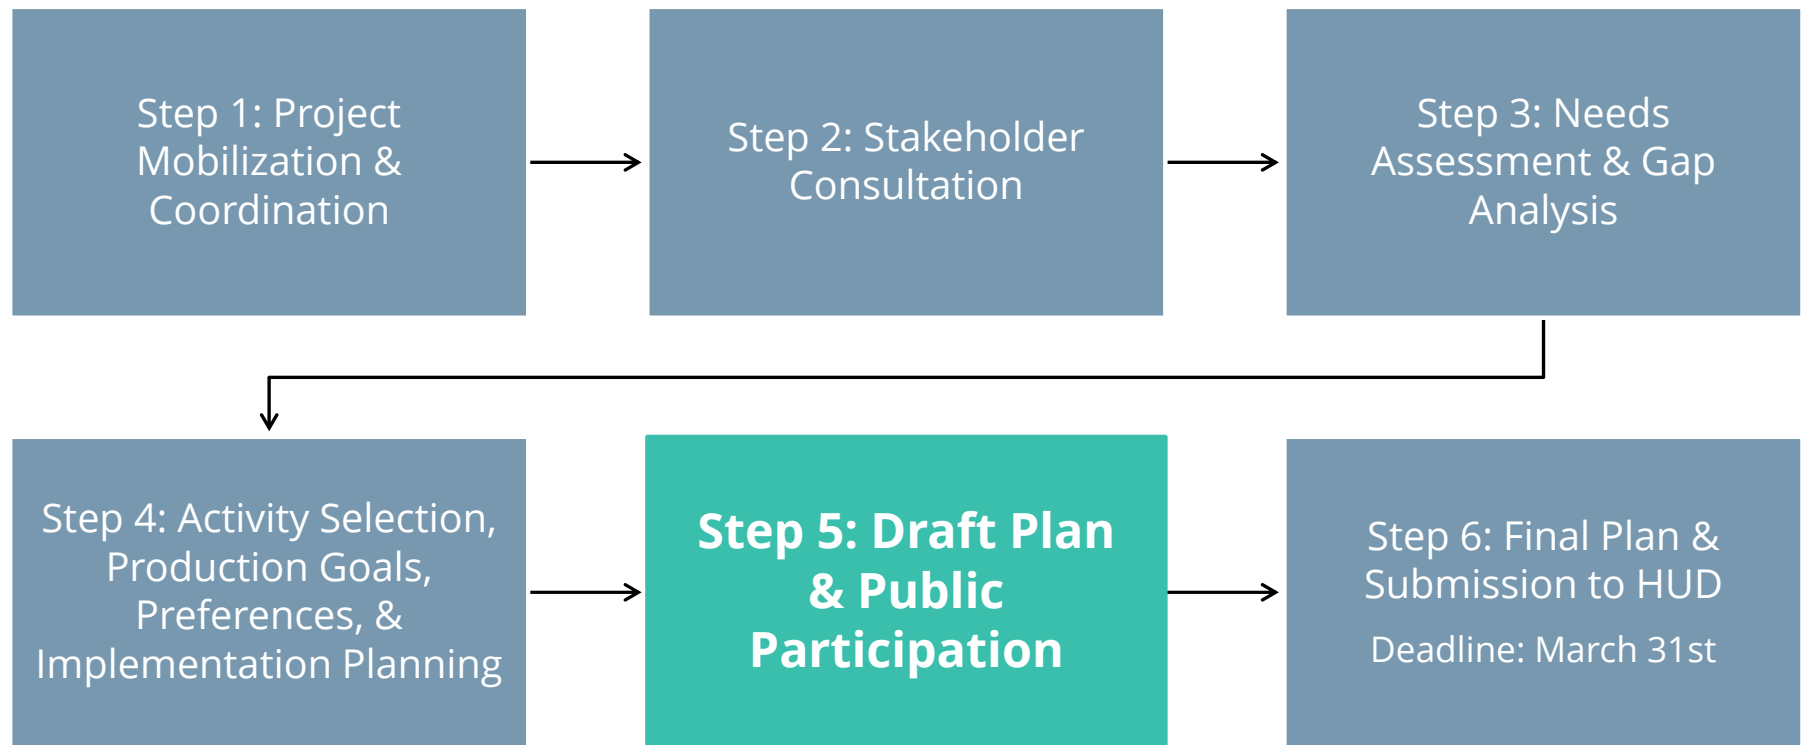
Step 1: Project Mobilization & Coordination

Step 2: Stakeholder Consultation

Step 3: Needs Assessment & Gap Analysis

Step 4: Activity Selection, Production Goals, Preferences, & Implementation Planning

Step 5: Draft Plan & Public Participation

Step 6: Final Plan & Submission to HUD

Deadline: March 31st